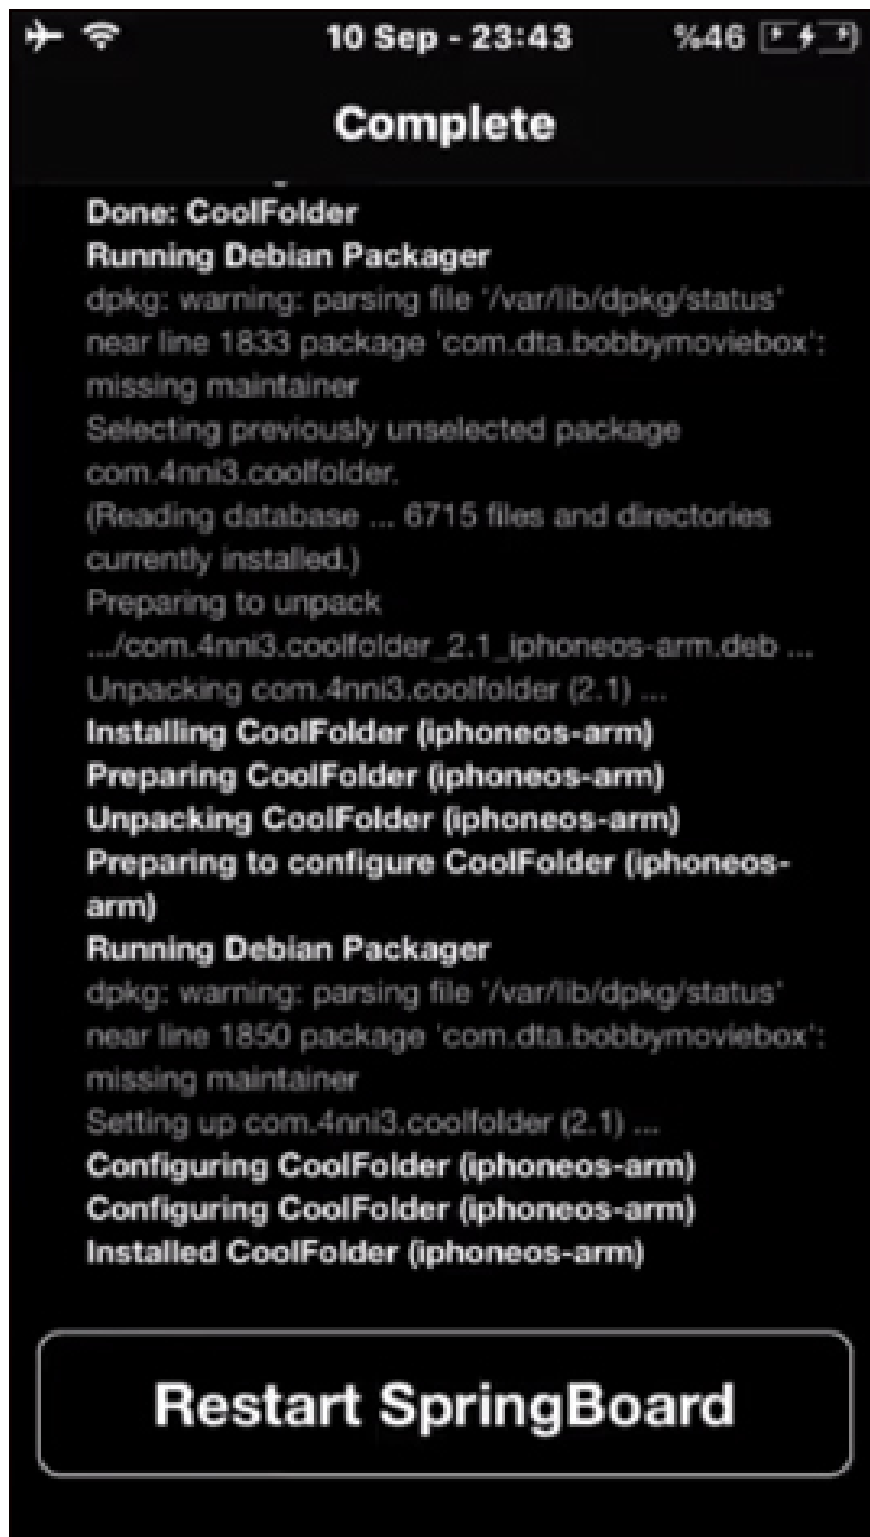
10 Sep - 23:43 %46

Complete

Done: CoolFolder
Running Debian Packager
dpkg: warning: parsing file '/var/lib/dpkg/status' near line 1833 package 'com.dta.bobbymoviebox': missing maintainer
Selecting previously unselected package com.4nni3.coolfolder.
(Reading database ... 6715 files and directories currently installed.)
Preparing to unpack .../com.4nni3.coolfolder_2.1_iphoneos-arm.deb ...
Unpacking com.4nni3.coolfolder (2.1) ...
Installing CoolFolder (iphoneos-arm)
Preparing CoolFolder (iphoneos-arm)
Unpacking CoolFolder (iphoneos-arm)
Preparing to configure CoolFolder (iphoneos-arm)
Running Debian Packager
dpkg: warning: parsing file '/var/lib/dpkg/status' near line 1850 package 'com.dta.bobbymoviebox': missing maintainer
Setting up com.4nni3.coolfolder (2.1) ...
Configuring CoolFolder (iphoneos-arm)
Configuring CoolFolder (iphoneos-arm)
Installed CoolFolder (iphoneos-arm)

Restart SpringBoard